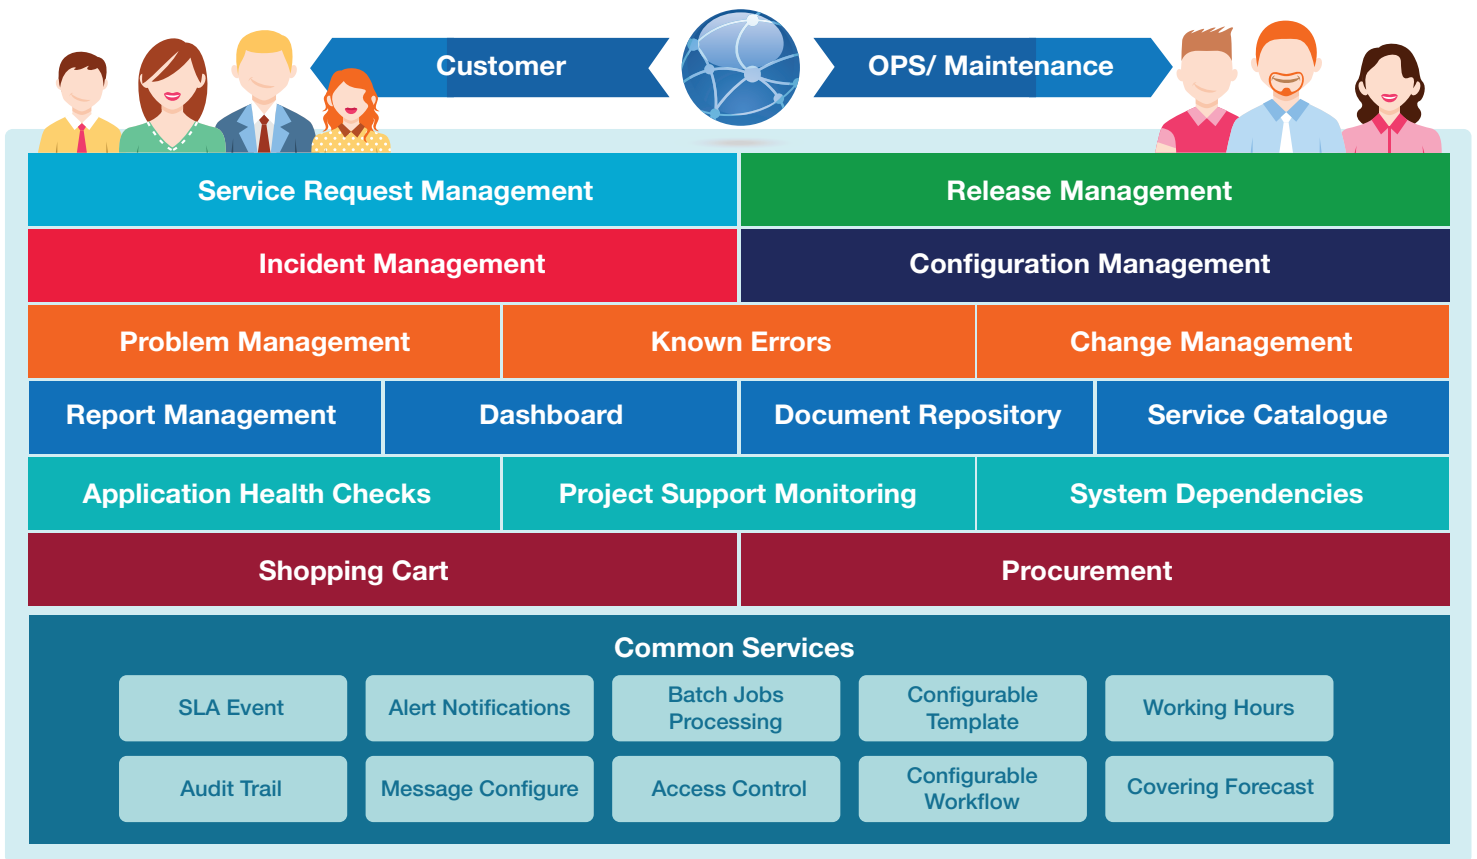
Customer

OPS/ Maintenance

Service Request Management
Release Management
Incident Management
Configuration Management
Problem Management
Known Errors
Change Management
Report Management
Dashboard
Document Repository
Service Catalogue
Application Health Checks
Project Support Monitoring
System Dependencies
Shopping Cart
Procurement

Common Services

| SLA Event | Alert Notifications | Batch Jobs Processing | Configurable Template | Working Hours |
|---|---|---|---|---|
| Audit Trail | Message Configure | Access Control | Configurable Workflow | Covering Forecast |